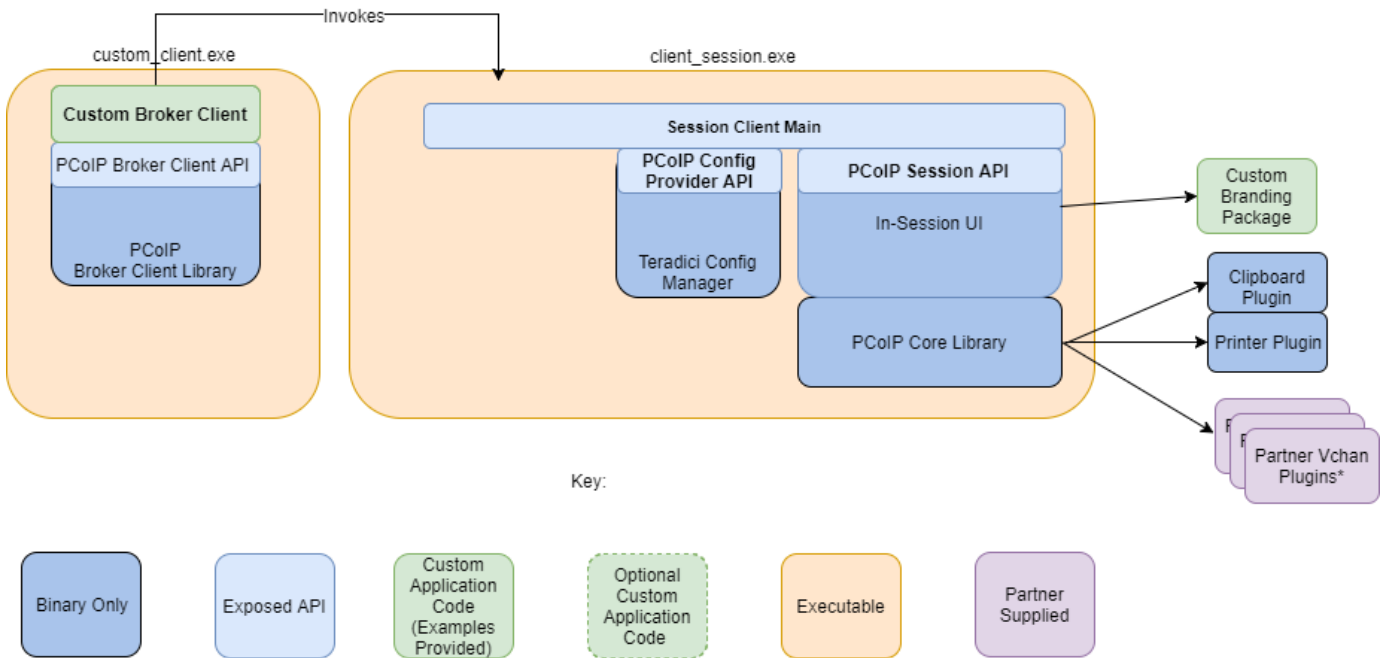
Invokes

custom_client.exe

Custom Broker Client

PCoIP Broker Client API

PCoIP
Broker Client Library

client_session.exe

Session Client Main

PCoIP Config Provider API

Teradici Config Manager

PCoIP Session API

In-Session UI

PCoIP Core Library

Custom Branding Package

Clipboard Plugin

Printer Plugin

P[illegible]

P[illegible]

Partner Vchan Plugins*

Key:

Binary Only

Exposed API

Custom Application Code (Examples Provided)

Optional Custom Application Code

Executable

Partner Supplied